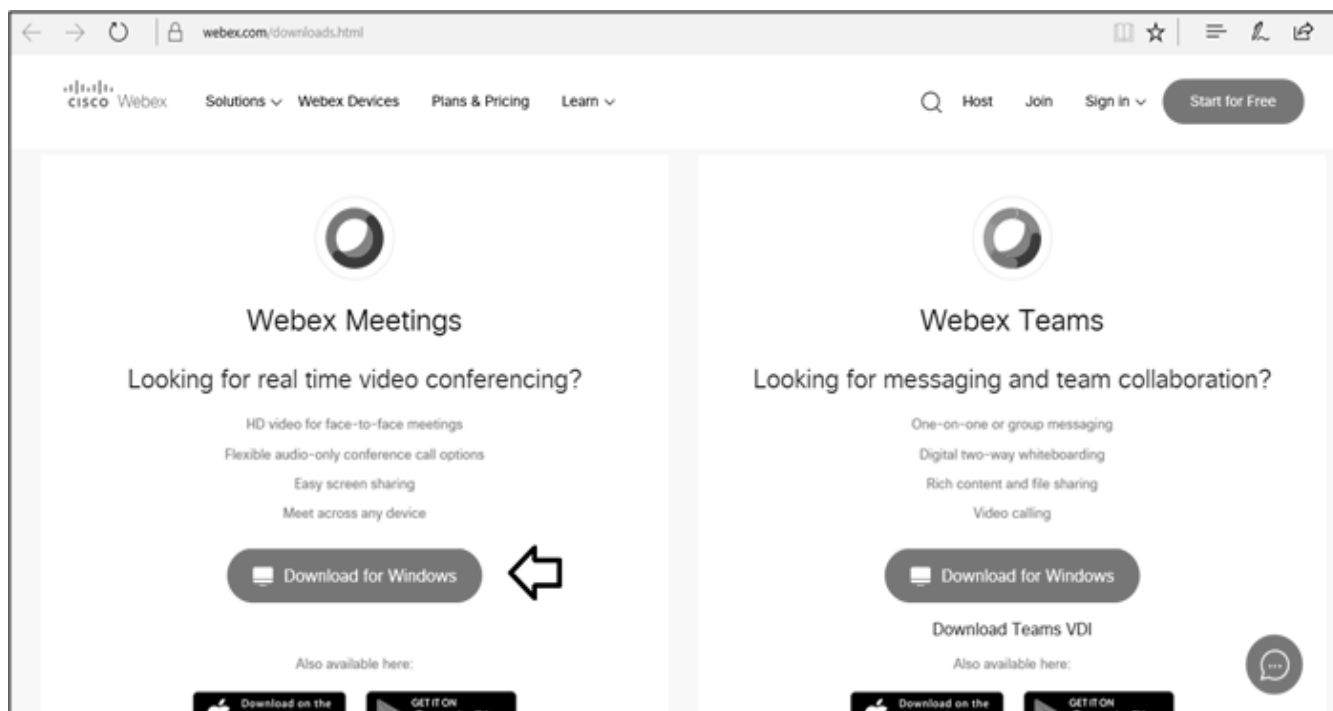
webex.com/downloads.html

cisco Webex Solutions Webex Devices Plans & Pricing Learn

Host Join Sign in Start for Free

Webex Meetings

Looking for real time video conferencing?

HD video for face-to-face meetings

Flexible audio-only conference call options

Easy screen sharing

Meet across any device

Download for Windows

Also available here:

Download on the

GET IT ON

Webex Teams

Looking for messaging and team collaboration?

One-on-one or group messaging

Digital two-way whiteboarding

Rich content and file sharing

Video calling

Download for Windows

Download Teams VDI

Also available here:

Download on the

GET IT ON